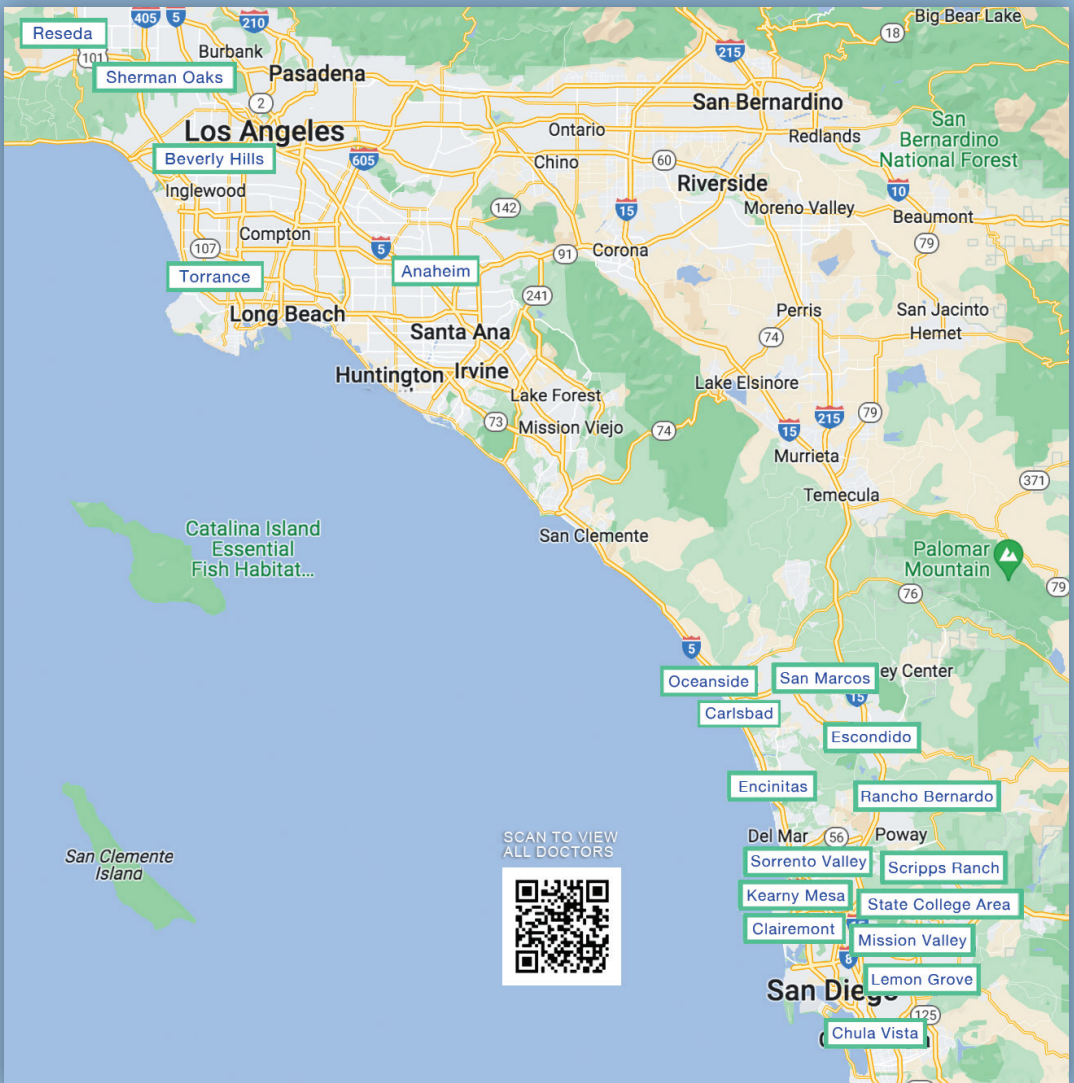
Reseda
405
5
210
Big Bear Lake
18
Burbank
101
Sherman Oaks
Pasadena
215
2
San Bernardino
Los Angeles
Ontario
Redlands
San Bernardino National Forest
Beverly Hills
605
Chino
60
Inglewood
Riverside
10
142
15
Moreno Valley
Beaumont
Compton
5
107
91
Corona
79
Torrance
Anaheim
241
Perris
San Jacinto
Long Beach
Santa Ana
Hemet
74
Huntington
Irvine
Lake Elsinore
Lake Forest
15
215
79
73
Mission Viejo
74
Murrieta
Temecula
371
Catalina Island Essential Fish Habitat...
San Clemente
Palomar Mountain
79
76
5
ey Center
Oceanside
San Marcos
Carlsbad
Escondido
Encinitas
Rancho Bernardo
SCAN TO VIEW ALL DOCTORS
Del Mar
56
Poway
San Clemente Island
Sorrento Valley
Scripps Ranch
Kearny Mesa
State College Area
Clairemont
Mission Valley
8
Lemon Grove
San Die
125
Chula Vista